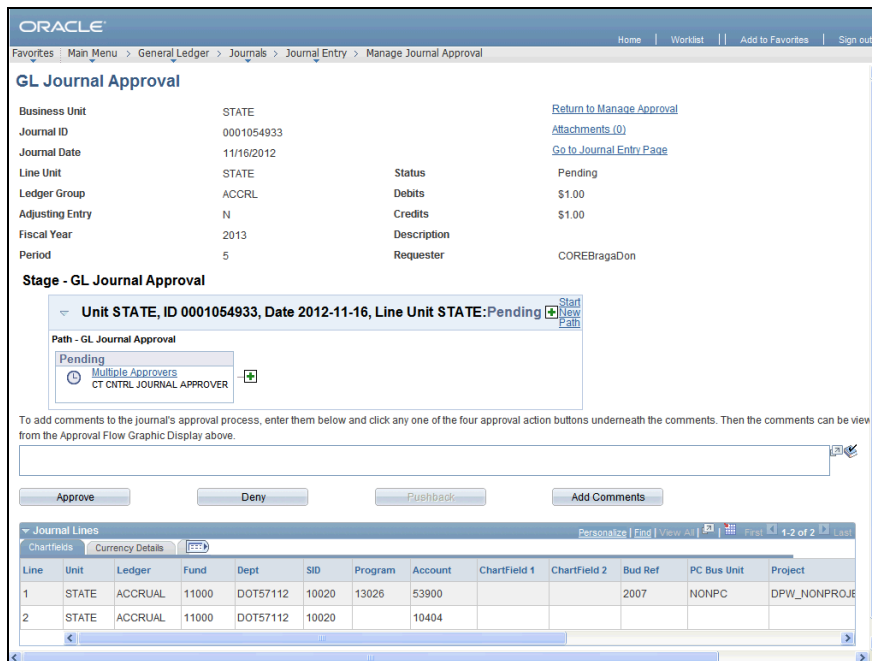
ORACLE

Home | Worklist | Add to Favorites | Sign out

Favorites | Main Menu > General Ledger > Journals > Journal Entry > Manage Journal Approval

GL Journal Approval

Business Unit STATE
Journal ID 0001054933
Journal Date 11/16/2012
Line Unit STATE
Ledger Group ACCRL
Adjusting Entry N
Fiscal Year 2013
Period 5

Return to Manage Approval
Attachments (0)
Go to Journal Entry Page

Status Pending
Debits $1.00
Credits $1.00
Description
Requester COREBragaDon

Stage - GL Journal Approval

Unit STATE, ID 0001054933, Date 2012-11-16, Line Unit STATE:Pending

Start New Path

Path - GL Journal Approval

Pending
Multiple Approvers
CT CNTRL JOURNAL APPROVER

To add comments to the journal's approval process, enter them below and click any one of the four approval action buttons underneath the comments. Then the comments can be view from the Approval Flow Graphic Display above.

Approve | Deny | Pushback | Add Comments

Journal Lines

Personalize | Find | View All | First 1-2 of 2 Last

Chartfields | Currency Details

| Line | Unit | Ledger | Fund | Dept | SID | Program | Account | ChartField 1 | ChartField 2 | Bud Ref | PC Bus Unit | Project |
|---|---|---|---|---|---|---|---|---|---|---|---|---|
| 1 | STATE | ACCRUAL | 11000 | DOT57112 | 10020 | 13026 | 53900 | | | 2007 | NONPC | DPW_NONPROJE |
| 2 | STATE | ACCRUAL | 11000 | DOT57112 | 10020 | | 10404 | | | | | |